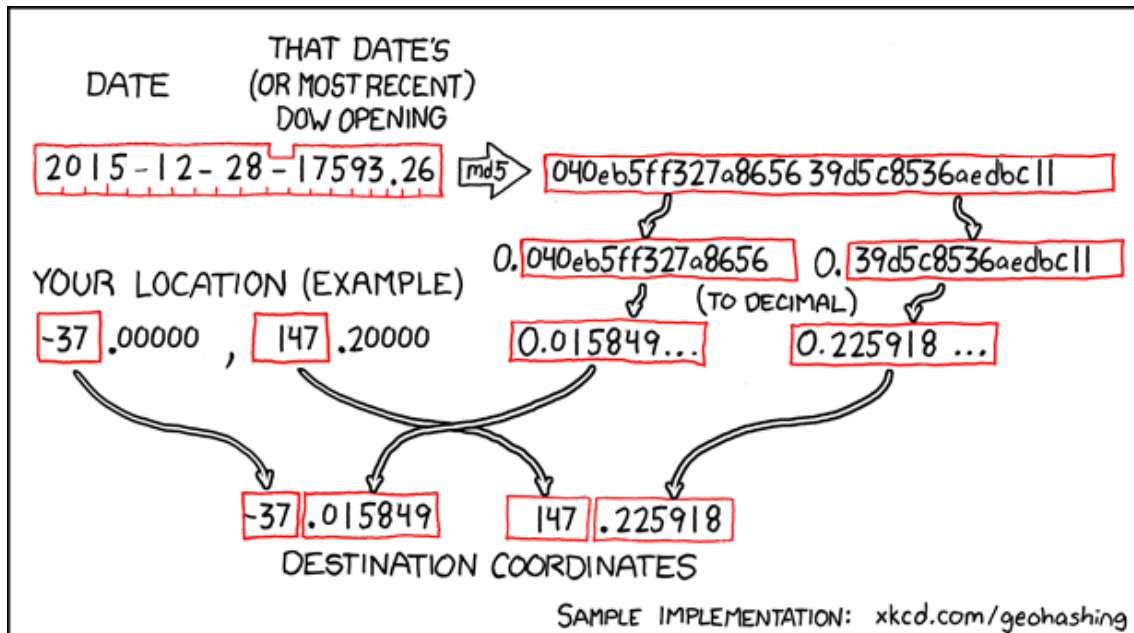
DATE

THAT DATE'S (OR MOST RECENT) DOW OPENING

2015-12-28-17593.26

md5

040eb5ff327a8656 39d5c8536aedbc11

0.040eb5ff327a8656

0.39d5c8536aedbc11

(TO DECIMAL)

YOUR LOCATION (EXAMPLE)

-37.00000 , 147.20000

0.015849...

0.225918 ...

-37.015849

147.225918

DESTINATION COORDINATES

SAMPLE IMPLEMENTATION: xkcd.com/geohashing